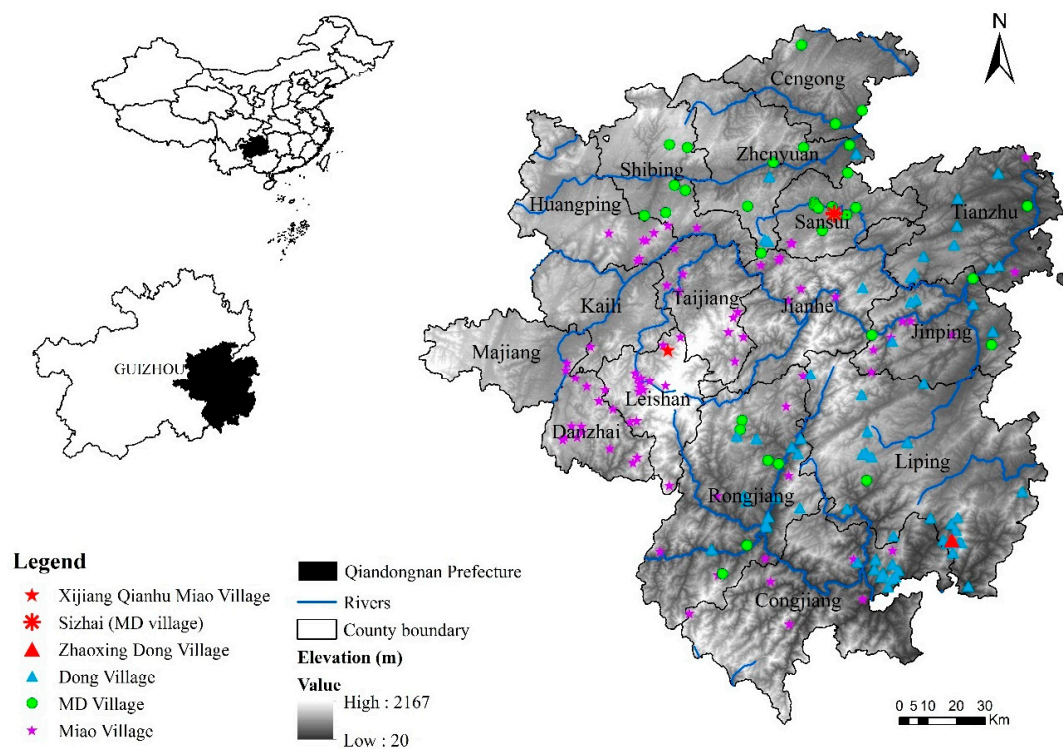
N

Cengong
Zhenyuan
Shibing
Huangping
Sansui
Tianzhu
Kaili
Taijiang
Jianhe
Jinping
Majiang
Leishan
Danzhai
Liping
Rongjiang
Congjiang

GUIZHOU

Legend
Xijiang Qianhu Miao Village
Sizhai (MD village)
Zhaoxing Dong Village
Dong Village
MD Village
Miao Village

Qiandongnan Prefecture
Rivers
County boundary
Elevation (m)
Value
High : 2167
Low : 20

0 5 10 20 30 Km